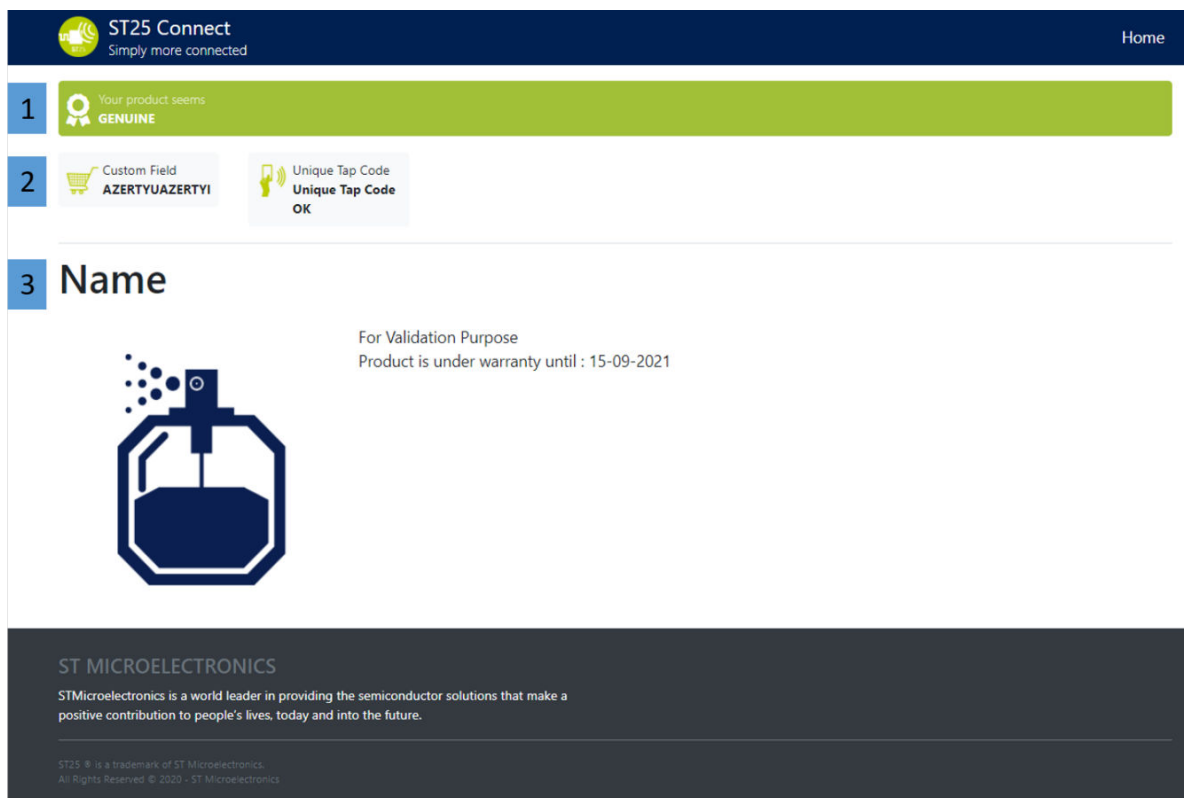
ST25 Connect
Simply more connected

Home

1
Your product seems
GENUINE

2
Custom Field
AZERTYUAZERTYI

Unique Tap Code
Unique Tap Code
OK

3
Name

For Validation Purpose
Product is under warranty until : 15-09-2021

ST MICROELECTRONICS
STMicroelectronics is a world leader in providing the semiconductor solutions that make a positive contribution to people's lives, today and into the future.

ST25 ® is a trademark of ST Microelectronics.
All Rights Reserved © 2020 - ST Microelectronics